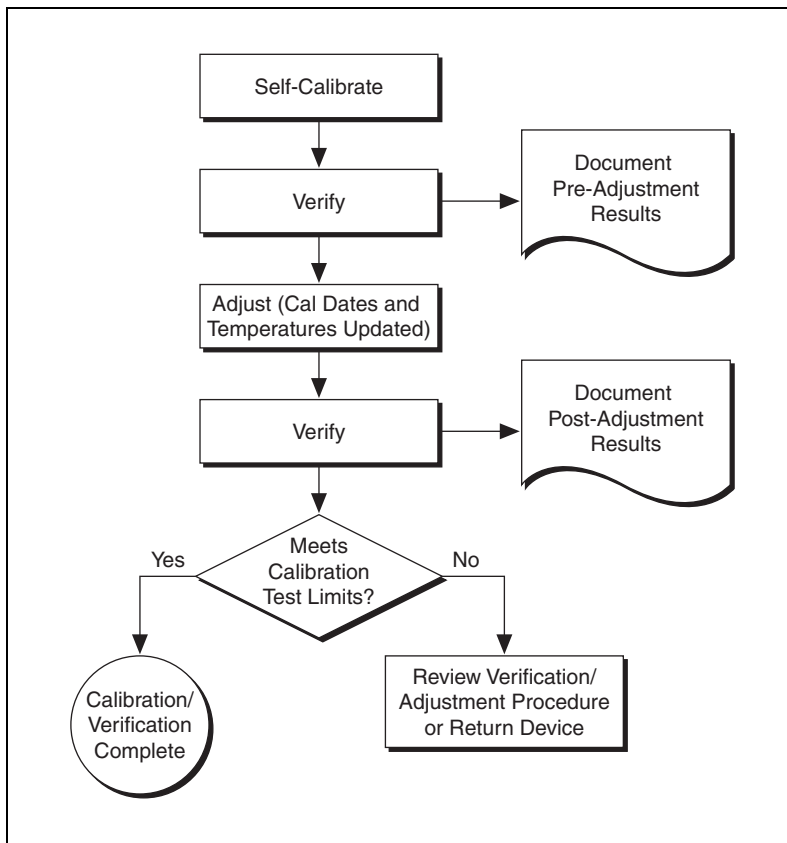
Self-Calibrate

Verify

Document Pre-Adjustment Results

Adjust (Cal Dates and Temperatures Updated)

Verify

Document Post-Adjustment Results

Meets Calibration Test Limits?

Yes

No

Calibration/ Verification Complete

Review Verification/ Adjustment Procedure or Return Device